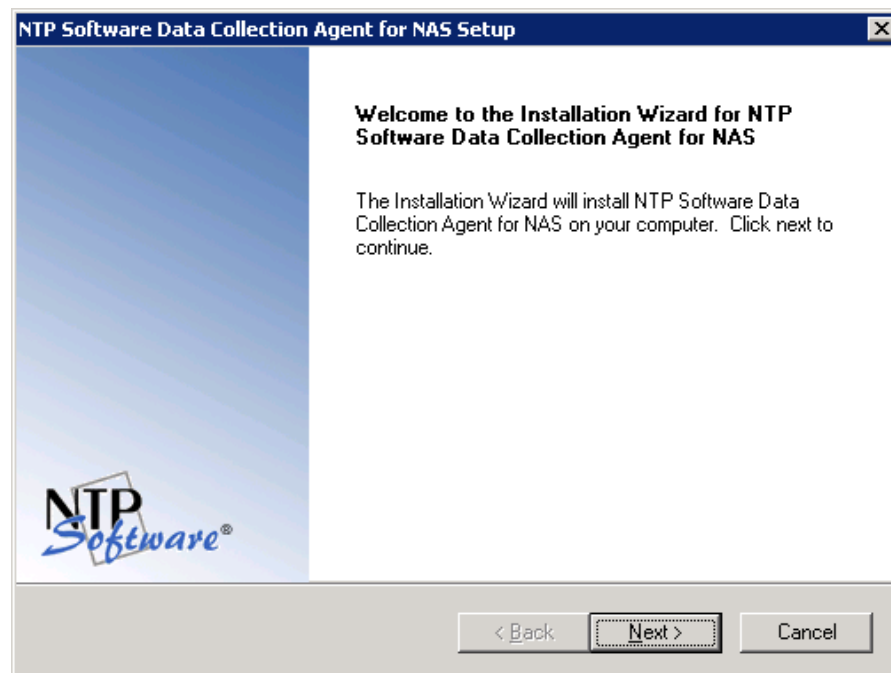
NTP Software Data Collection Agent for NAS Setup

Welcome to the Installation Wizard for NTP Software Data Collection Agent for NAS

The Installation Wizard will install NTP Software Data Collection Agent for NAS on your computer. Click next to continue.

NTP Software®

< Back
Next >
Cancel